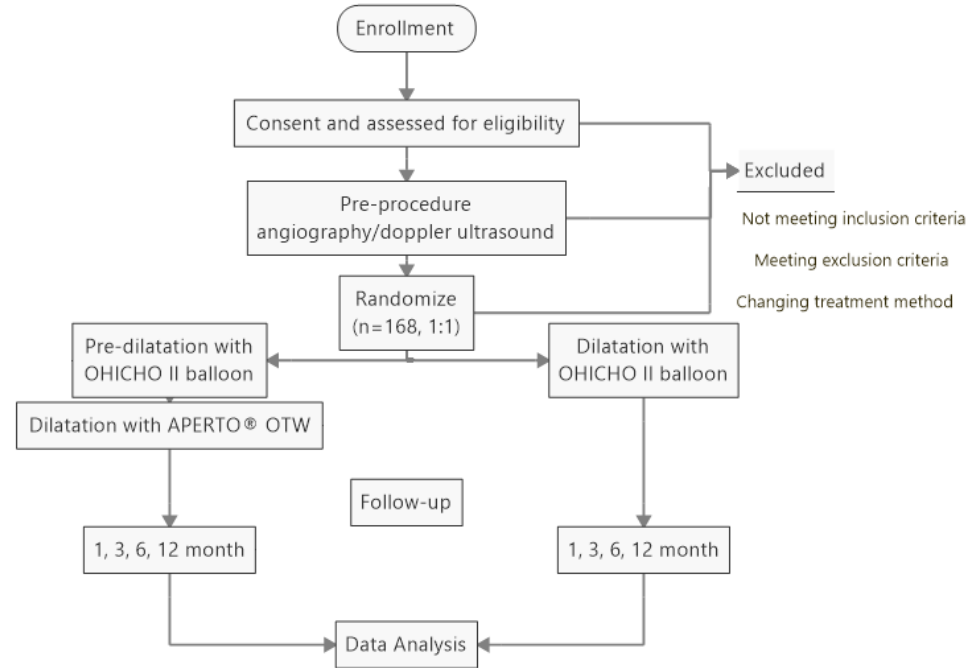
Enrollment

Consent and assessed for eligibility

Pre-procedure angiography/doppler ultrasound

Excluded

Not meeting inclusion criteria

Meeting exclusion criteria

Changing treatment method

Randomize (n=168, 1:1)

Pre-dilatation with OHICHO II balloon

Dilatation with APERTO® OTW

Dilatation with OHICHO II balloon

Follow-up

1, 3, 6, 12 month

1, 3, 6, 12 month

Data Analysis